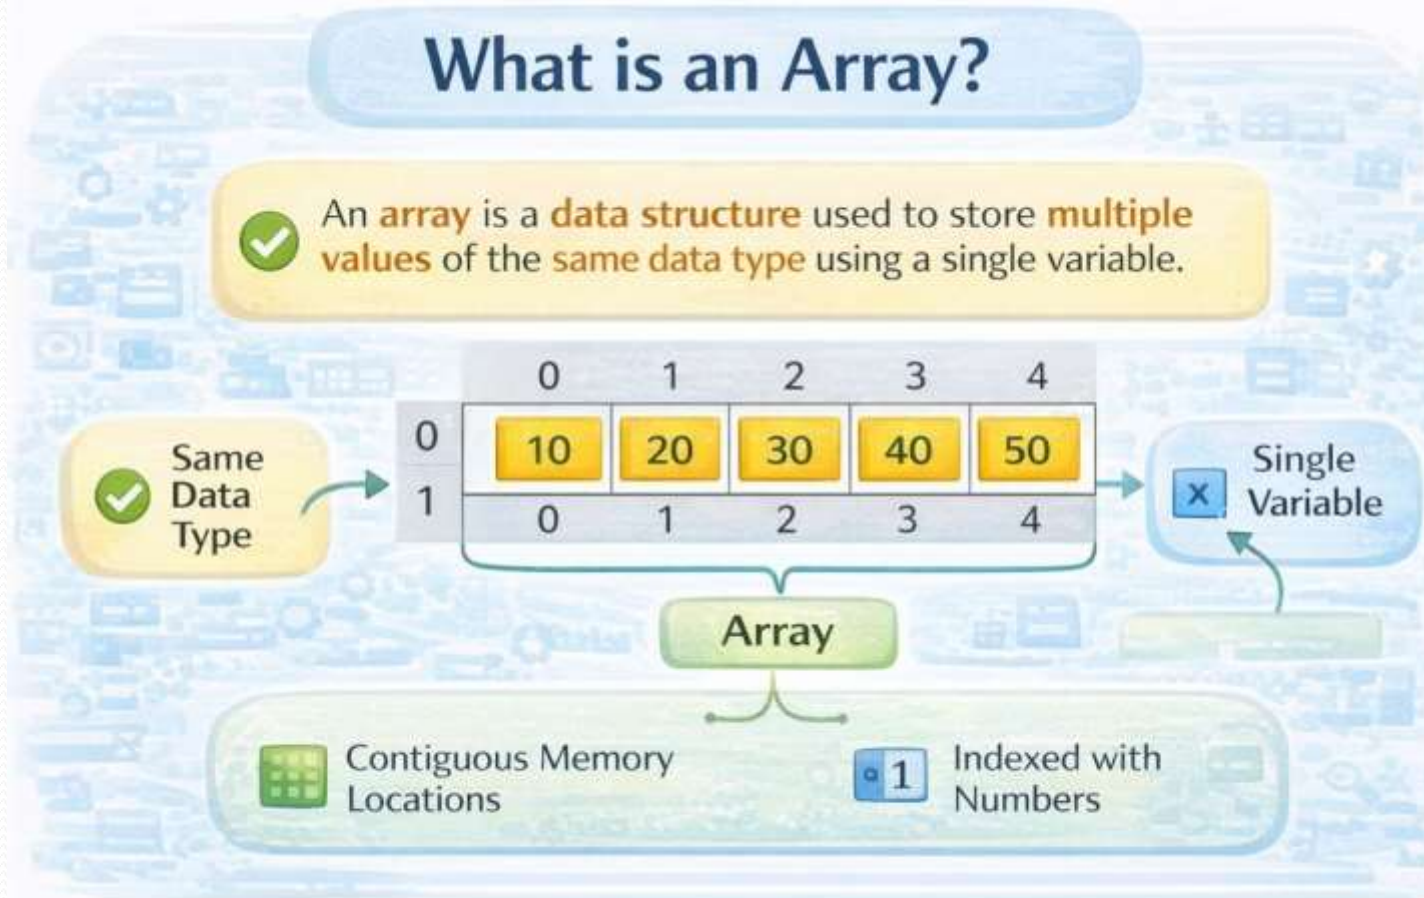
What is an Array?

An array is a data structure used to store multiple values of the same data type using a single variable.

Same Data Type

| | 0 | 1 | 2 | 3 | 4 |
|---|---|---|---|---|---|
| 0 | 10 | 20 | 30 | 40 | 50 |
| 1 | 0 | 1 | 2 | 3 | 4 |

x Single Variable

Array

Contiguous Memory Locations

1 Indexed with Numbers